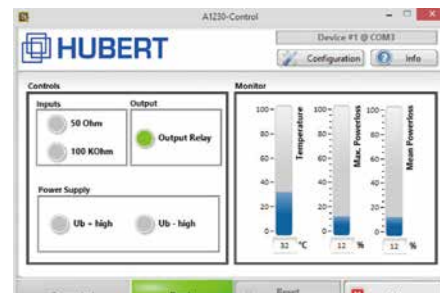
A1230-Control

HUBERT

Device #1 @ COM3

Configuration

Info

Controls

Inputs

50 Ohm

100 KOhm

Output

Output Relay

Power Supply

Ub + high

Ub - high

Monitor

100
80
60
40
20
0
Temperature
32 °C

100
80
60
40
20
0
Max. Powerloss
12 %

100
80
60
40
20
0
Mean Powerloss
12 %

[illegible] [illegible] Reset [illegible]